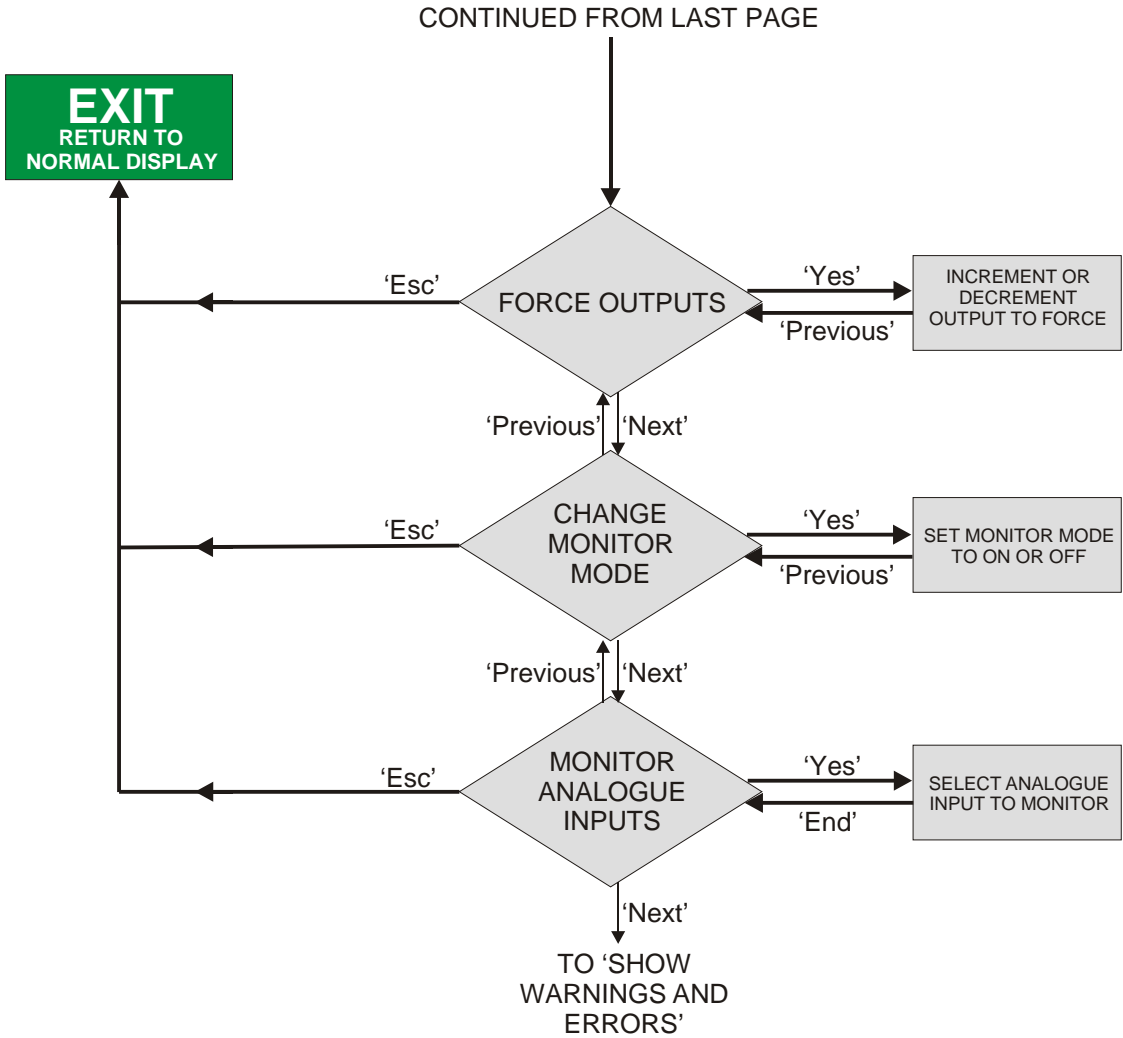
CONTINUED FROM LAST PAGE

EXIT
RETURN TO NORMAL DISPLAY

'Esc'

FORCE OUTPUTS

'Yes'

'Previous'

INCREMENT OR DECREMENT OUTPUT TO FORCE

'Previous'

'Next'

'Esc'

CHANGE MONITOR MODE

'Yes'

'Previous'

SET MONITOR MODE TO ON OR OFF

'Previous'

'Next'

'Esc'

MONITOR ANALOGUE INPUTS

'Yes'

'End'

SELECT ANALOGUE INPUT TO MONITOR

'Next'

TO 'SHOW WARNINGS AND ERRORS'